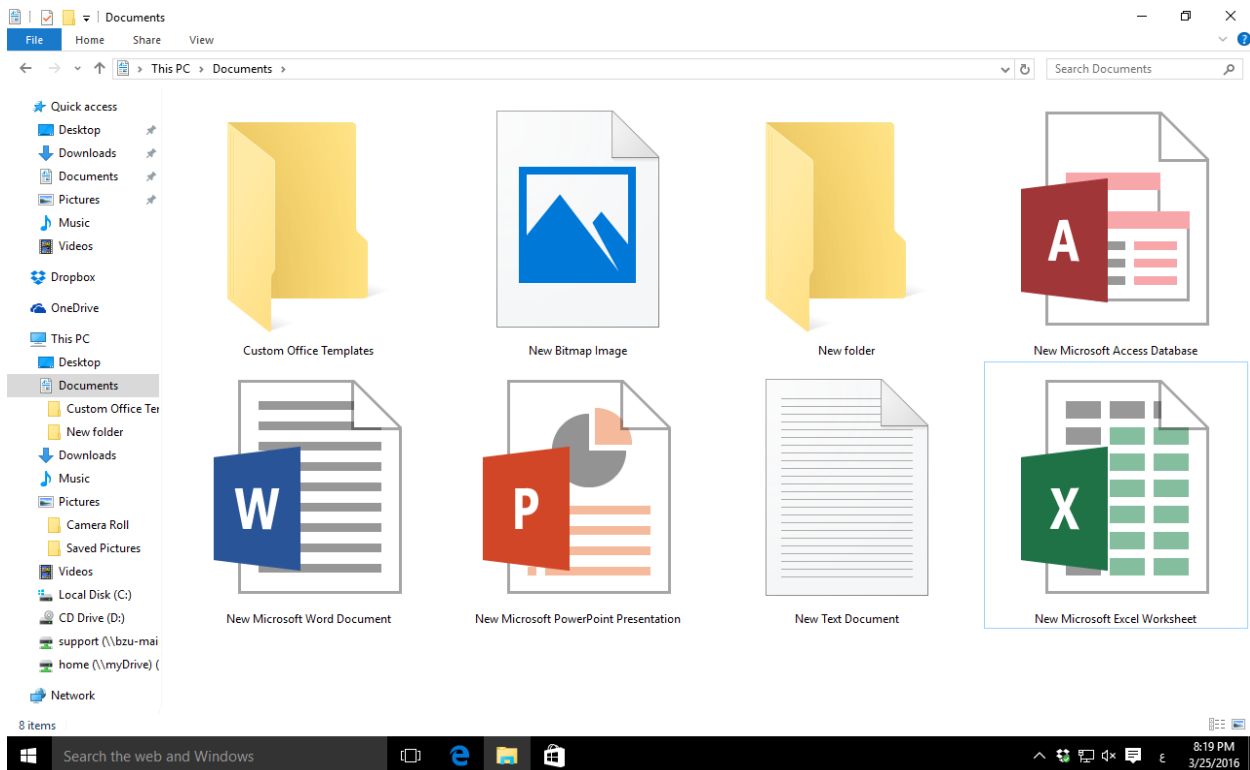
Documents

File Home Share View

This PC > Documents >

Search Documents

Quick access
Desktop
Downloads
Documents
Pictures
Music
Videos
Dropbox
OneDrive
This PC
Desktop
Documents
Custom Office Ter
New folder
Downloads
Music
Pictures
Camera Roll
Saved Pictures
Videos
Local Disk (C:)
CD Drive (D:)
support (\\bzu-mai
home (\\myDrive) (
Network

Custom Office Templates
New Bitmap Image
New folder
A
New Microsoft Access Database
W
New Microsoft Word Document
P
New Microsoft PowerPoint Presentation
New Text Document
X
New Microsoft Excel Worksheet

8 items

Search the web and Windows

8:19 PM
3/25/2016